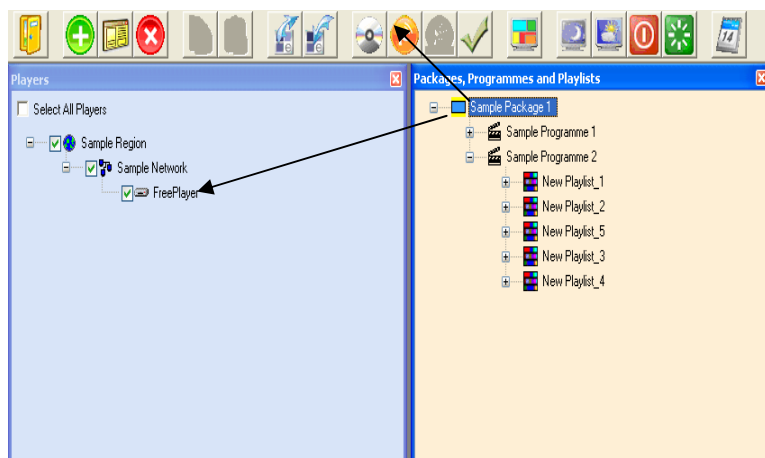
14

Players

Select All Players

Sample Region

Sample Network

FreePlayer

Packages, Programmes and Playlists

Sample Package 1

Sample Programme 1

Sample Programme 2

New Playlist_1

New Playlist_2

New Playlist_5

New Playlist_3

New Playlist_4